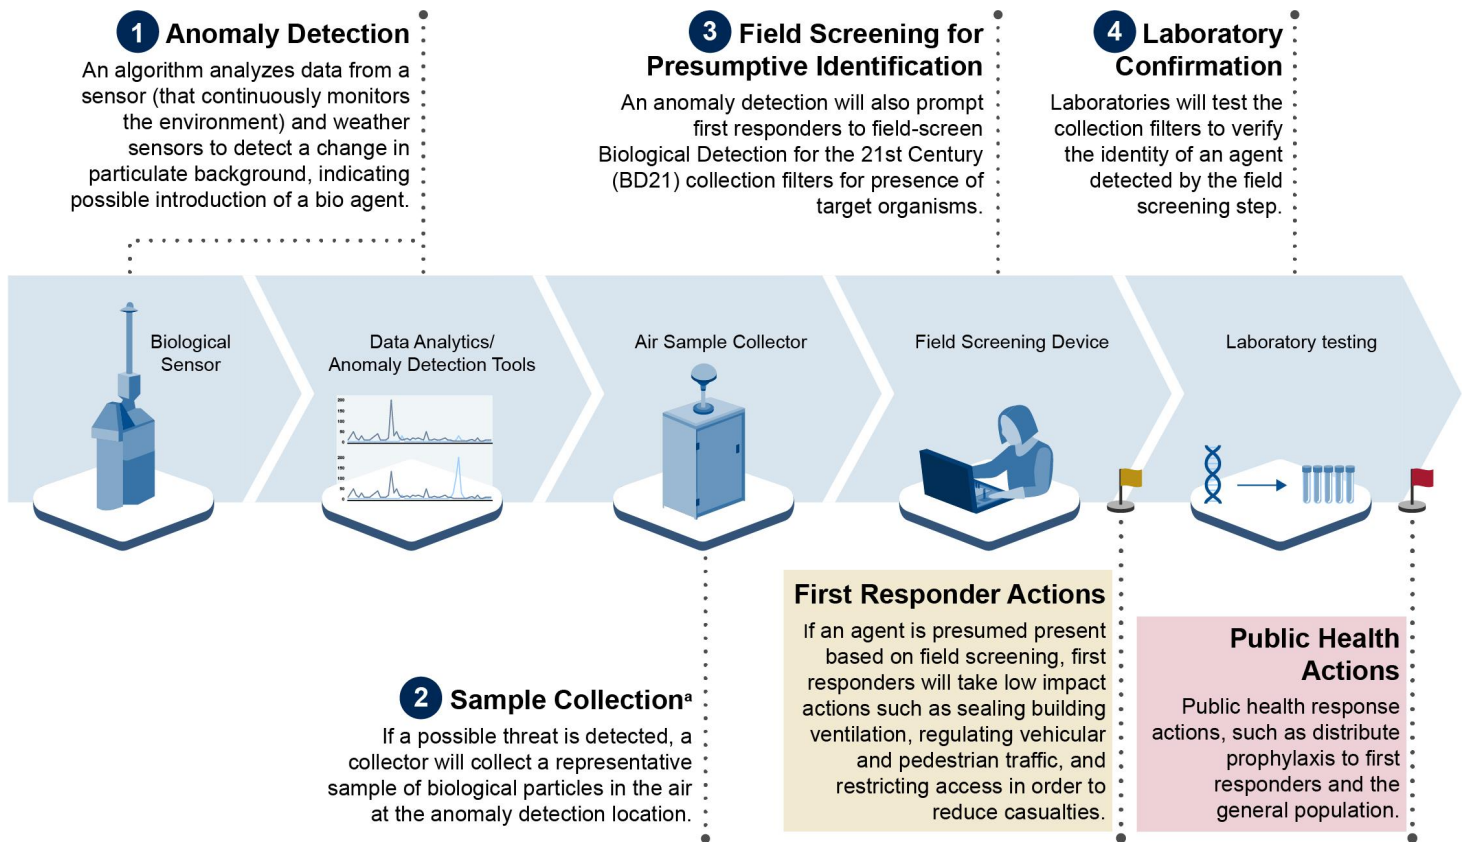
1 Anomaly Detection
An algorithm analyzes data from a sensor (that continuously monitors the environment) and weather sensors to detect a change in particulate background, indicating possible introduction of a bio agent.

3 Field Screening for Presumptive Identification
An anomaly detection will also prompt first responders to field-screen Biological Detection for the 21st Century (BD21) collection filters for presence of target organisms.

4 Laboratory Confirmation
Laboratories will test the collection filters to verify the identity of an agent detected by the field screening step.

Biological Sensor

Data Analytics/ Anomaly Detection Tools

Air Sample Collector

Field Screening Device

Laboratory testing

First Responder Actions
If an agent is presumed present based on field screening, first responders will take low impact actions such as sealing building ventilation, regulating vehicular and pedestrian traffic, and restricting access in order to reduce casualties.

Public Health Actions
Public health response actions, such as distribute prophylaxis to first responders and the general population.

2 Sample Collection$^a$
If a possible threat is detected, a collector will collect a representative sample of biological particles in the air at the anomaly detection location.